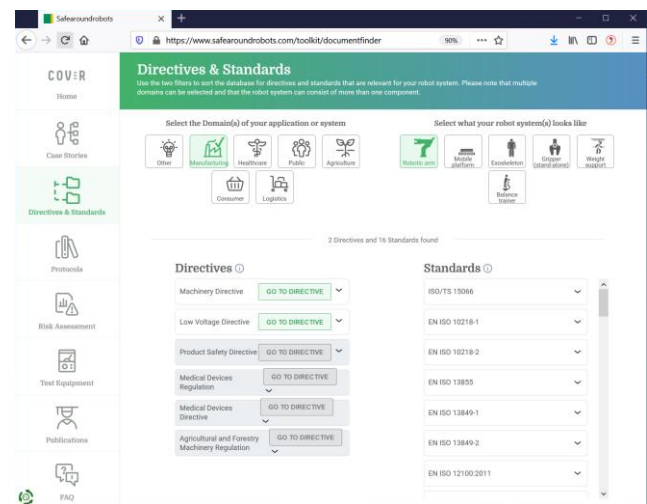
Safearoundrobots

https://www.safearoundrobots.com/toolkit/documentfinder

90%

COV≡R
Home

Case Stories

Directives & Standards

Protocols

Risk Assessment

Test Equipment

Publications

FAQ

Directives & Standards

Use the two filters to sort the database for directives and standards that are relevant for your robot system. Please note that multiple domains can be selected and that the robot system can consist of more than one component.

Select the Domain(s) of your application or system

Other
Manufacturing
Healthcare
Public
Agriculture
Consumer
Logistics

Select what your robot system(s) looks like

Robotic arm
Mobile platform
Exoskeleton
Gripper (stand-alone)
Weight support
Balance trainer

2 Directives and 16 Standards found

Directives ⓘ

Machinery Directive GO TO DIRECTIVE

Low Voltage Directive GO TO DIRECTIVE

Product Safety Directive GO TO DIRECTIVE

Medical Devices Regulation GO TO DIRECTIVE

Medical Devices Directive GO TO DIRECTIVE

Agricultural and Forestry Machinery Regulation GO TO DIRECTIVE

Standards ⓘ

ISO/TS 15066

EN ISO 10218-1

EN ISO 10218-2

EN ISO 13855

EN ISO 13849-1

EN ISO 13849-2

EN ISO 12100:2011